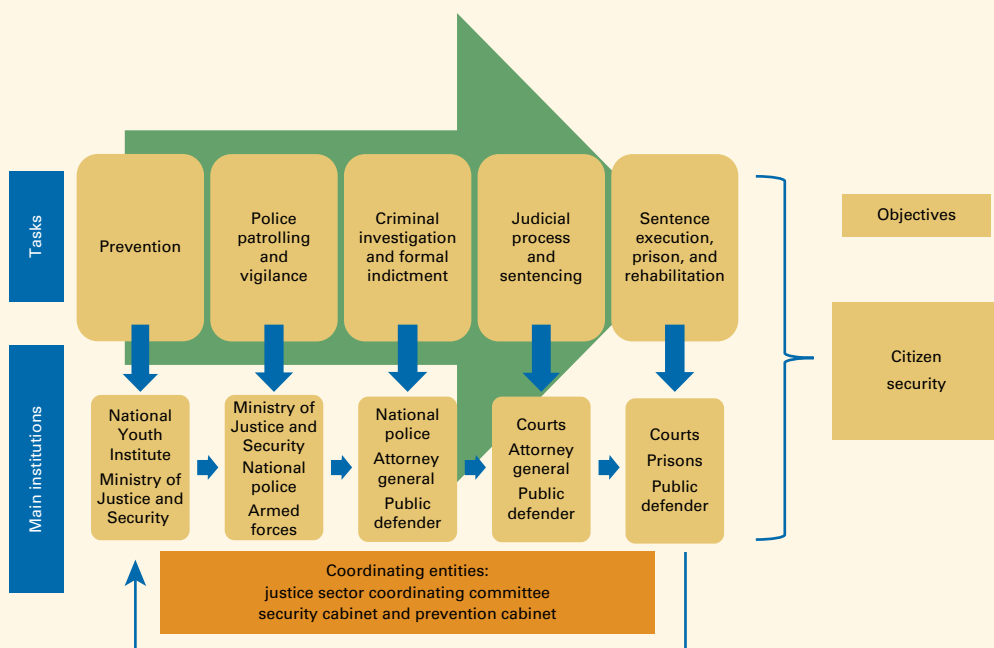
Tasks

Prevention

Police patrolling and vigilance

Criminal investigation and formal indictment

Judicial process and sentencing

Sentence execution, prison, and rehabilitation

Objectives

Citizen security

Main institutions

National Youth Institute
Ministry of Justice and Security

Ministry of Justice and Security
National police
Armed forces

National police
Attorney general
Public defender

Courts
Attorney general
Public defender

Courts
Prisons
Public defender

Coordinating entities:
justice sector coordinating committee
security cabinet and prevention cabinet